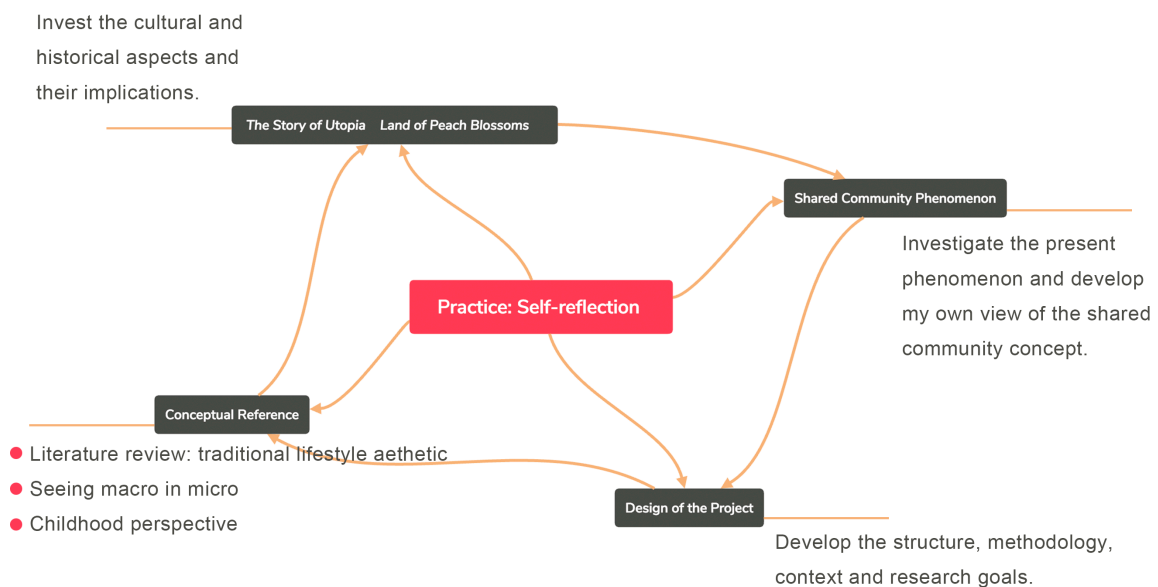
Invest the cultural and historical aspects and their implications.

The Story of Utopia Land of Peach Blossoms

Shared Community Phenomenon

Investigate the present phenomenon and develop my own view of the shared community concept.

Practice: Self-reflection

Conceptual Reference

- Literature review: traditional lifestyle aethetic
- Seeing macro in micro
- Childhood perspective

Design of the Project

Develop the structure, methodology, context and research goals.